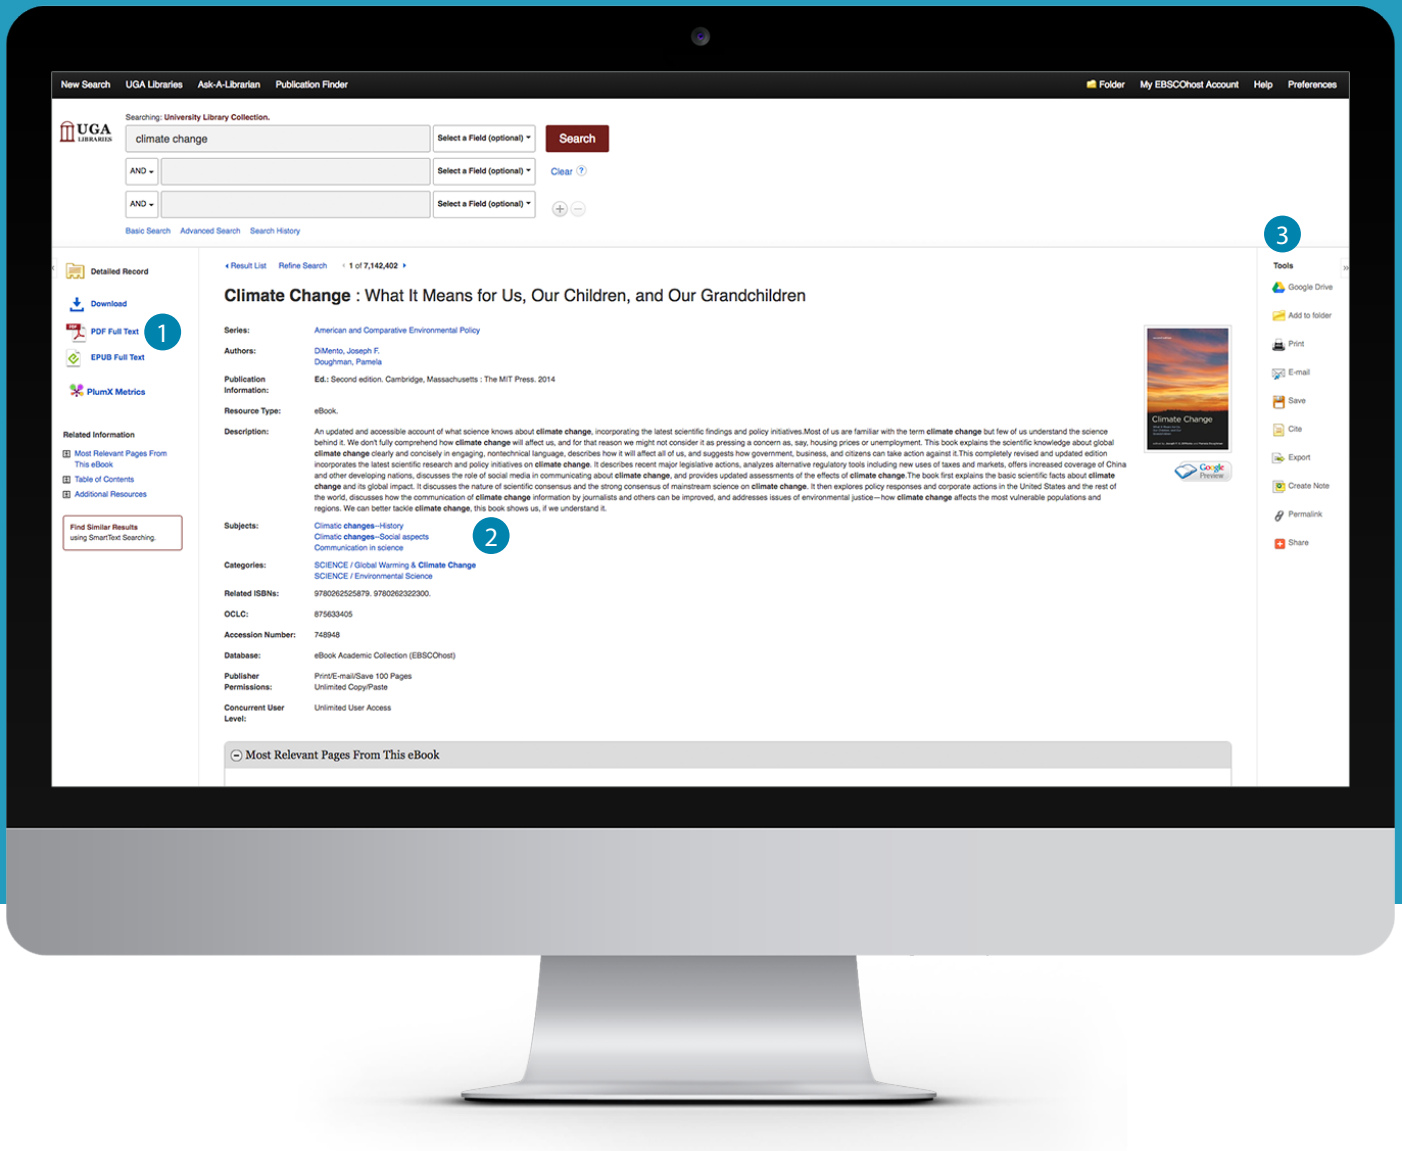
New Search UGA Libraries Ask-A-Librarian Publication Finder

Folder My EBSCOhost Account Help Preferences

UGA LIBRARIES

Searching: University Library Collection.

climate change

Select a Field (optional)

Search

AND

Select a Field (optional)

Clear

AND

Select a Field (optional)

Basic Search Advanced Search Search History

Detailed Record

Download

PDF Full Text

1

EPUB Full Text

PlumX Metrics

Related Information

Most Relevant Pages From This eBook

Table of Contents

Additional Resources

Find Similar Results using SmartText Searching.

Result List Refine Search 1 of 7,142,402

Climate Change : What It Means for Us, Our Children, and Our Grandchildren

Series: American and Comparative Environmental Policy

Authors: DiMento, Joseph F. Doughman, Pamela

Publication Information: Ed.: Second edition. Cambridge, Massachusetts : The MIT Press. 2014

Resource Type: eBook.

Description: An updated and accessible account of what science knows about climate change, incorporating the latest scientific findings and policy initiatives.Most of us are familiar with the term climate change but few of us understand the science behind it. We don't fully comprehend how climate change will affect us, and for that reason we might not consider it as pressing a concern as, say, housing prices or unemployment. This book explains the scientific knowledge about global climate change clearly and concisely in engaging, nontechnical language, describes how it will affect all of us, and suggests how government, business, and citizens can take action against it.This completely revised and updated edition incorporates the latest scientific research and policy initiatives on climate change. It describes recent major legislative actions, analyzes alternative regulatory tools including new uses of taxes and markets, offers increased coverage of China and other developing nations, discusses the role of social media in communicating about climate change, and provides updated assessments of the effects of climate change.The book first explains the basic scientific facts about climate change and its global impact. It discusses the nature of scientific consensus and the strong consensus of mainstream science on climate change. It then explores policy responses and corporate actions in the United States and the rest of the world, discusses how the communication of climate change information by journalists and others can be improved, and addresses issues of environmental justice—how climate change affects the most vulnerable populations and regions. We can better tackle climate change, this book shows us, if we understand it.

Subjects: Climatic changes--History Climatic changes--Social aspects Communication in science

2

Categories: SCIENCE / Global Warming & Climate Change SCIENCE / Environmental Science

Related ISBNs: 9780262525879. 9780262322300.

OCLC: 875633405

Accession Number: 748948

Database: eBook Academic Collection (EBSCOhost)

Publisher Permissions: Print/E-mail/Save 100 Pages Unlimited Copy/Paste

Concurrent User Level: Unlimited User Access

Most Relevant Pages From This eBook

Climate Change

Google Preview

3

Tools

Google Drive

Add to folder

Print

E-mail

Save

Cite

Export

Create Note

Permalink

Share